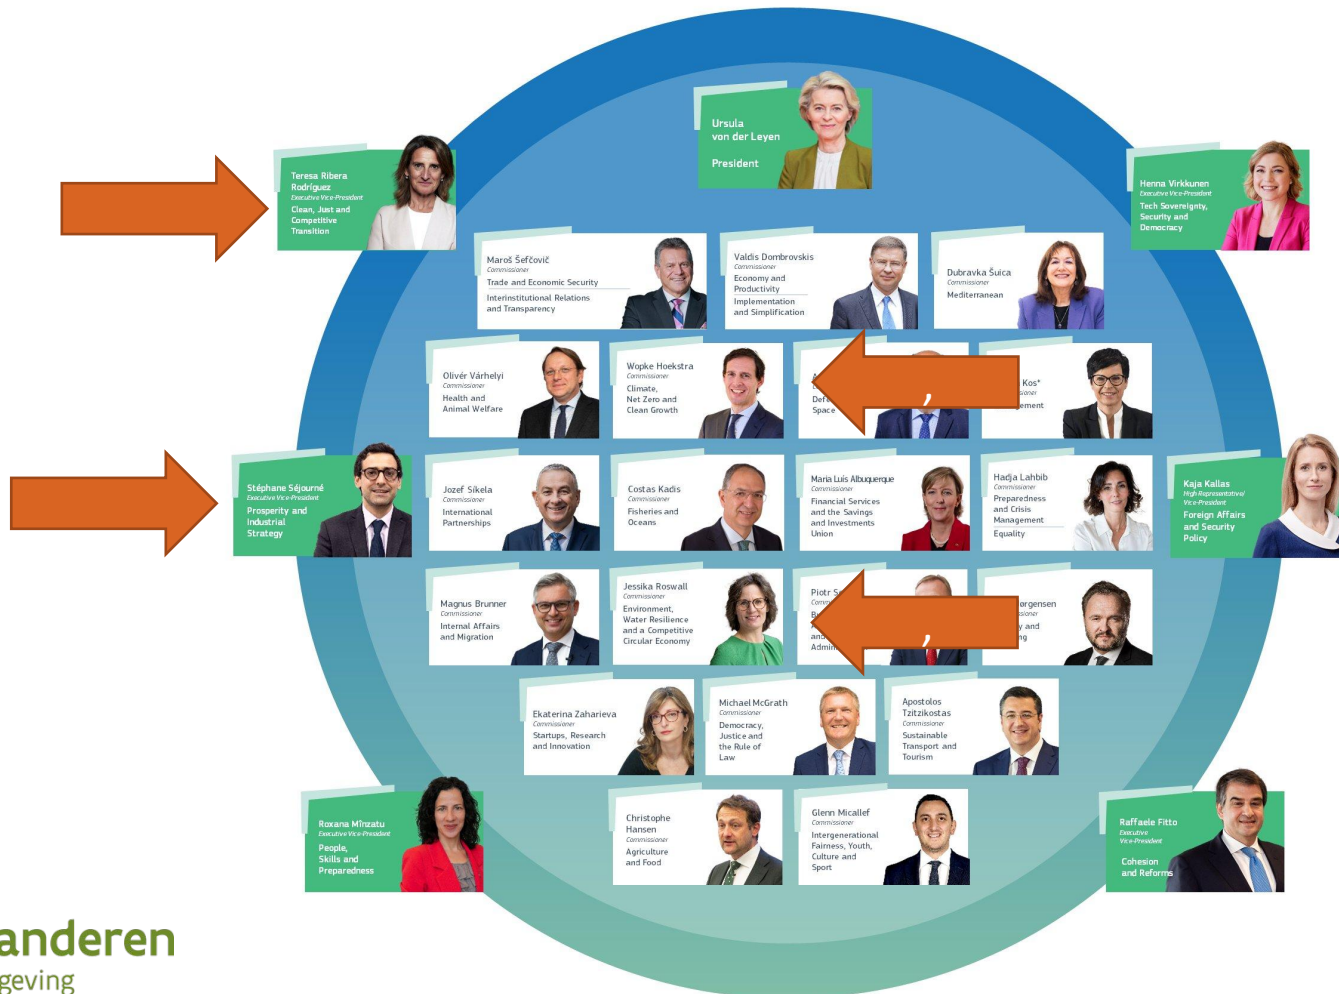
Ursula
von der Leyen

President

Teresa Ribera Rodríguez
Executive Vice-President
Clean, Just and Competitive Transition

Henna Virkkunen
Executive Vice-President
Tech Sovereignty, Security and Democracy

Maroš Šefčovič
Commissioner
Trade and Economic Security
Interinstitutional Relations and Transparency

Valdis Dombrovskis
Commissioner
Economy and Productivity
Implementation and Simplification

Dubravka Šuica
Commissioner
Mediterranean

Olivér Várhelyi
Commissioner
Health and Animal Welfare

Wopke Hoekstra
Commissioner
Climate, Net Zero and Clean Growth

A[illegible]
Def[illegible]
Space

Kos*
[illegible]
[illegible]ement

Stéphane Séjourné
Executive Vice-President
Prosperity and Industrial Strategy

Jozef Síkela
Commissioner
International Partnerships

Costas Kadis
Commissioner
Fisheries and Oceans

Maria Luís Albuquerque
Commissioner
Financial Services and the Savings and Investments Union

Hadja Lahbib
Commissioner
Preparedness and Crisis Management
Equality

Kaja Kallas
High Representative/ Vice-President
Foreign Affairs and Security Policy

Magnus Brunner
Commissioner
Internal Affairs and Migration

Jessika Roswall
Commissioner
Environment, Water Resilience and a Competitive Circular Economy

Piotr S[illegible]
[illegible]
B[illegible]
an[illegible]
Admi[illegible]

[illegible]orgensen
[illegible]
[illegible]y and
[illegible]g

Ekaterina Zaharieva
Commissioner
Startups, Research and Innovation

Michael McGrath
Commissioner
Democracy, Justice and the Rule of Law

Apostolos Tzitzikostas
Commissioner
Sustainable Transport and Tourism

Roxana Mînzatu
Executive Vice-President
People, Skills and Preparedness

Christophe Hansen
Commissioner
Agriculture and Food

Glenn Micallef
Commissioner
Intergenerational Fairness, Youth, Culture and Sport

Raffaele Fitto
Executive Vice-President
Cohesion and Reforms

anderen
geving